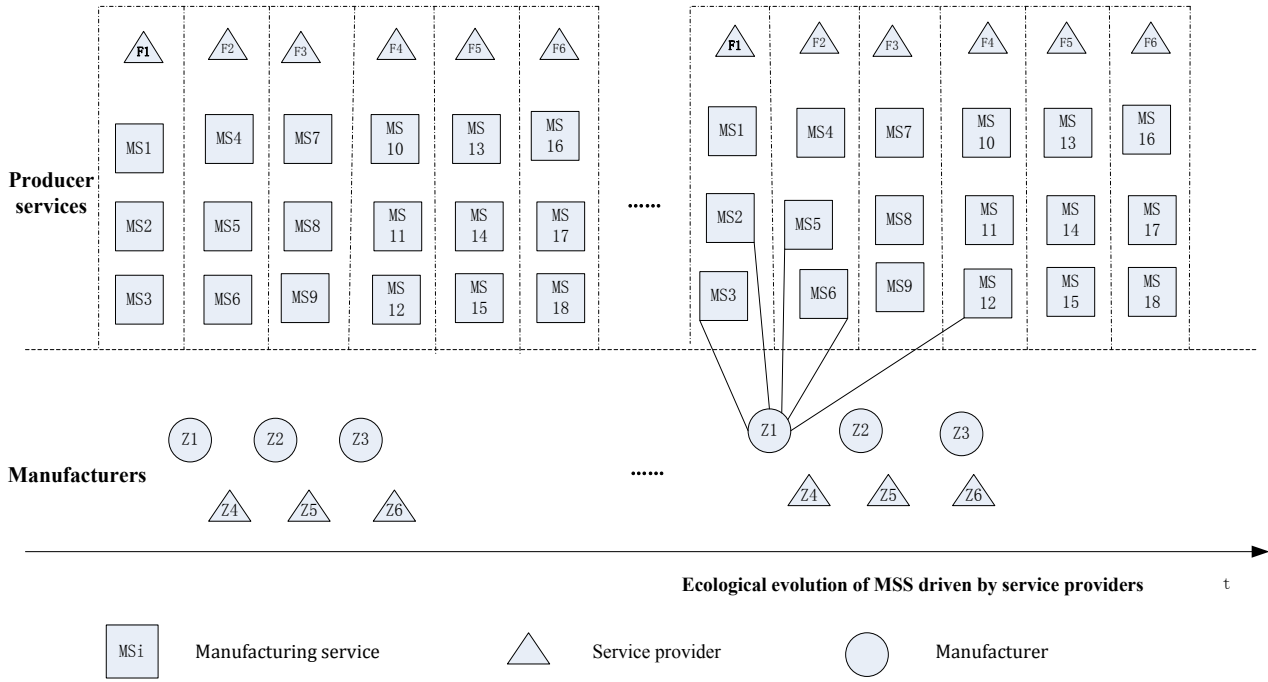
F1 F2 F3 F4 F5 F6

MS1 MS4 MS7 MS 10 MS 13 MS 16

Producer services

MS2 MS5 MS8 MS 11 MS 14 MS 17

MS3 MS6 MS9 MS 12 MS 15 MS 18

......

F1 F2 F3 F4 F5 F6

MS1 MS4 MS7 MS 10 MS 13 MS 16

MS2 MS5 MS8 MS 11 MS 14 MS 17

MS3 MS6 MS9 MS 12 MS 15 MS 18

Z1 Z2 Z3

Manufacturers

Z4 Z5 Z6

......

Z1 Z2 Z3

Z4 Z5 Z6

Ecological evolution of MSS driven by service providers

t

MSi Manufacturing service

Service provider

Manufacturer